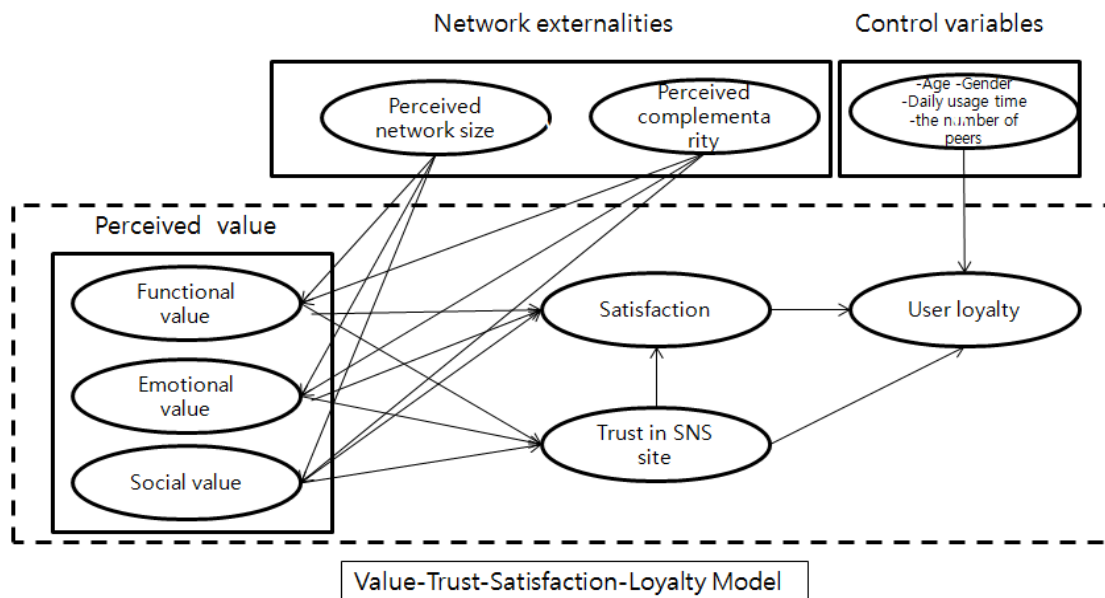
Network externalities

Control variables

Perceived network size

Perceived complementarity

-Age -Gender
-Daily usage time
-the number of peers

Perceived value

Functional value

Emotional value

Social value

Satisfaction

Trust in SNS site

User loyalty

Value-Trust-Satisfaction-Loyalty Model